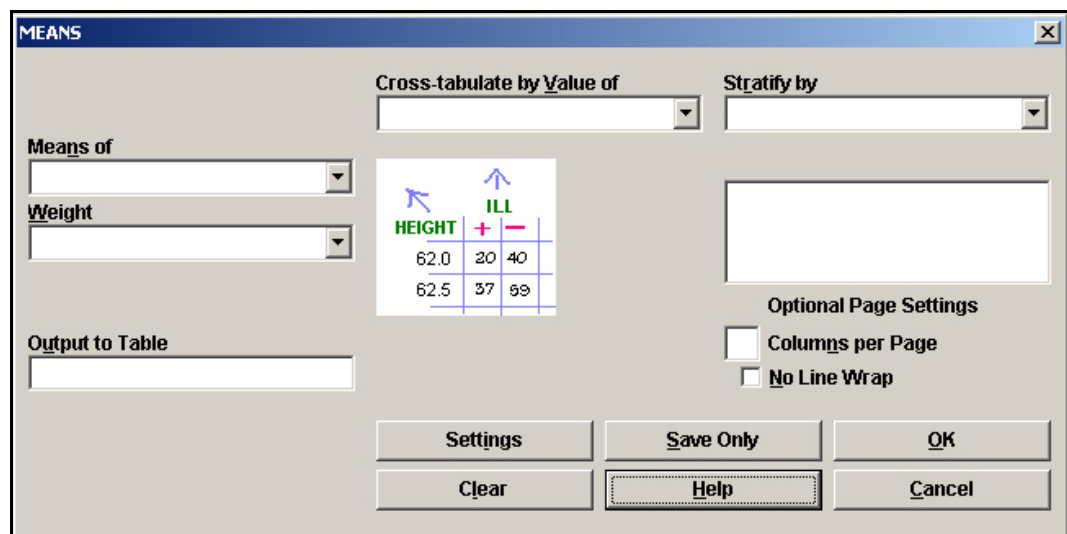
MEANS

Cross-tabulate by Value of

Stratify by

Means of

Weight

| HEIGHT | + | − |
|---|---|---|
| 62.0 | 20 | 40 |
| 62.5 | 37 | 59 |

ILL

Optional Page Settings

Columns per Page

No Line Wrap

Output to Table

Settings

Save Only

OK

Clear

Help

Cancel